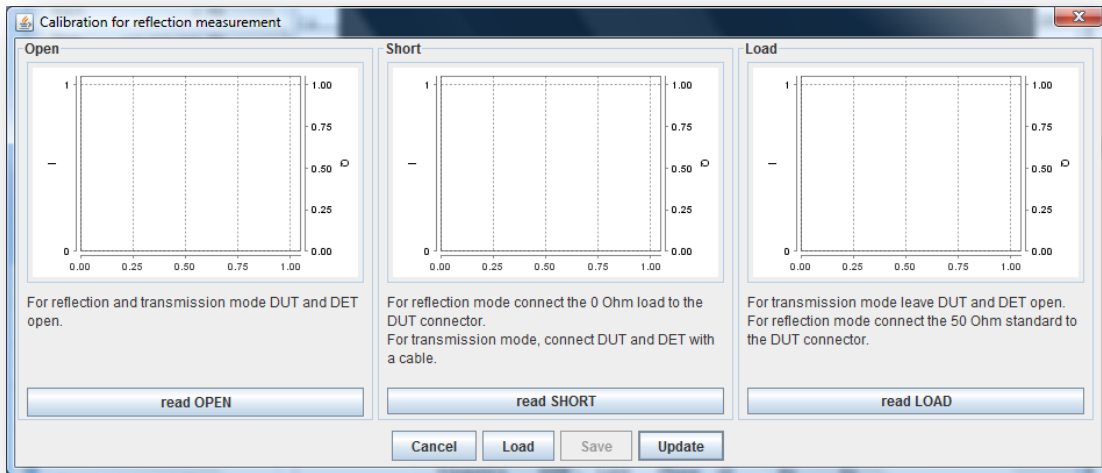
Calibration for reflection measurement

Open

1

I

0

0.00 0.25 0.50 0.75 1.00

1.00
0.75
0.50
0.25
0.00

Ω

For reflection and transmission mode DUT and DET open.

read OPEN

Short

1

I

0

0.00 0.25 0.50 0.75 1.00

1.00
0.75
0.50
0.25
0.00

Ω

For reflection mode connect the 0 Ohm load to the DUT connector.
For transmission mode, connect DUT and DET with a cable.

read SHORT

Load

1

I

0

0.00 0.25 0.50 0.75 1.00

1.00
0.75
0.50
0.25
0.00

Ω

For transmission mode leave DUT and DET open.
For reflection mode connect the 50 Ohm standard to the DUT connector.

read LOAD

Cancel Load Save Update